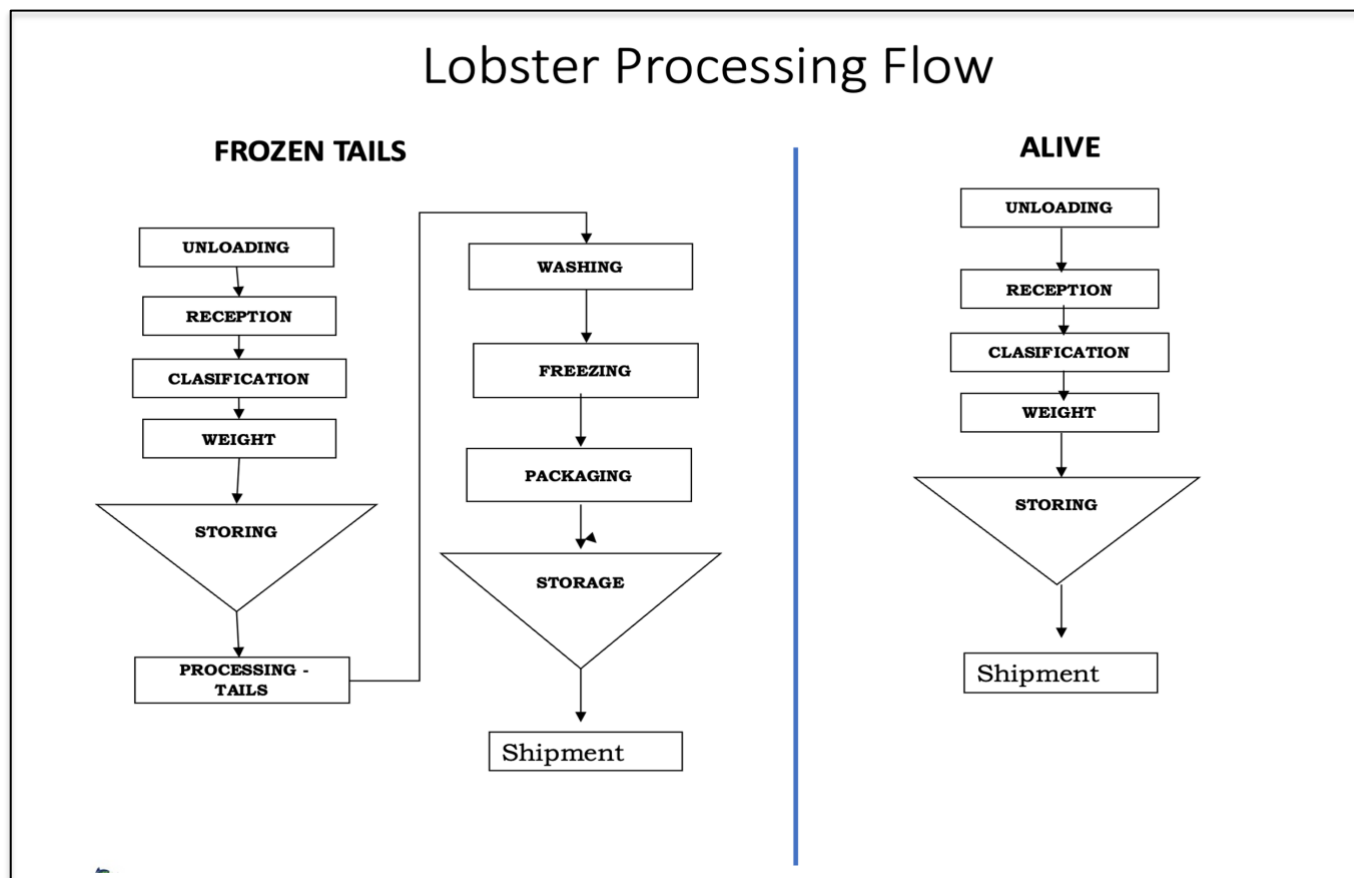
Lobster Processing Flow

FROZEN TAILS

UNLOADING

RECEPTION

CLASIFICATION

WEIGHT

STORING

PROCESSING - TAILS

WASHING

FREEZING

PACKAGING

STORAGE

Shipment

ALIVE

UNLOADING

RECEPTION

CLASIFICATION

WEIGHT

STORING

Shipment